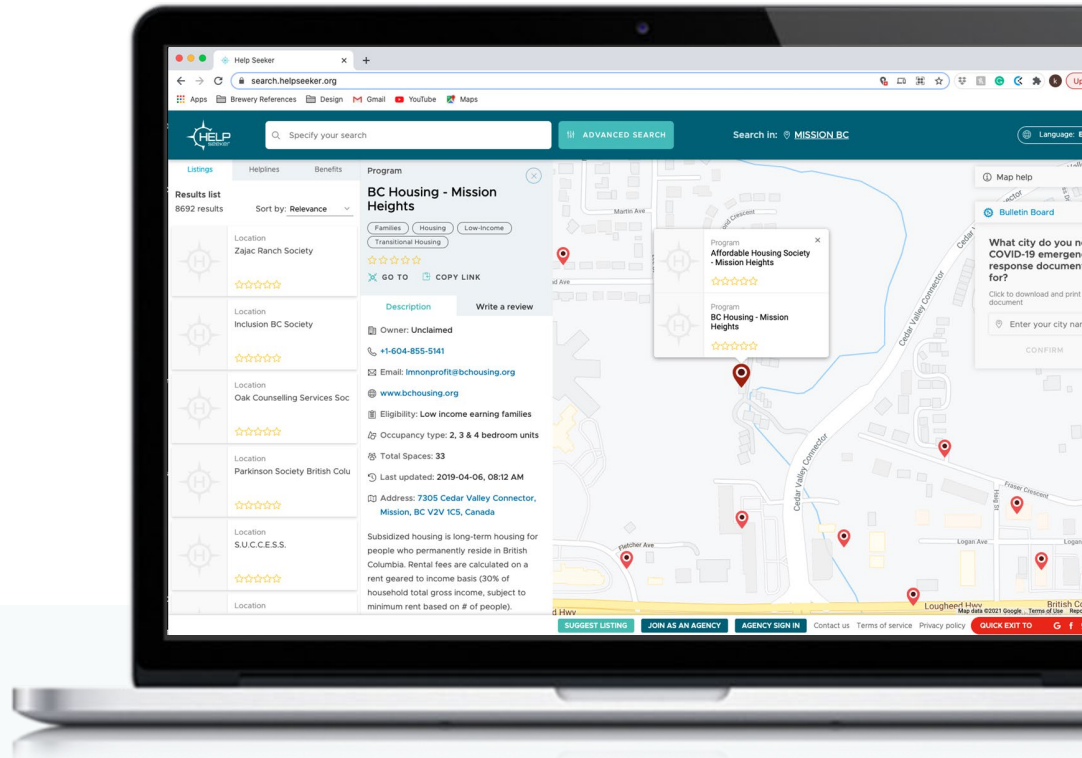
Help Seeker
search.helpseeker.org
Apps Brewery References Design Gmail YouTube Maps

HELP seeker
Specify your search
ADVANCED SEARCH
Search in: MISSION BC
Language: E

Listings Helplines Benefits
Results list
8692 results
Sort by: Relevance

Location
Zajac Ranch Society

Location
Inclusion BC Society

Location
Oak Counselling Services Soc

Location
Parkinson Society British Colu

Location
S.U.C.C.E.S.S.

Location

Program
BC Housing - Mission Heights
Families Housing Low-income Transitional Housing
GO TO COPY LINK
Description Write a review
Owner: Unclaimed
+1-604-855-5141
Email: lmnonprofit@bchousing.org
www.bchousing.org
Eligibility: Low income earning families
Occupancy type: 2, 3 & 4 bedroom units
Total Spaces: 33
Last updated: 2019-04-06, 08:12 AM
Address: 7305 Cedar Valley Connector, Mission, BC V2V 1C5, Canada
Subsidized housing is long-term housing for people who permanently reside in British Columbia. Rental fees are calculated on a rent geared to income basis (30% of household total gross income, subject to minimum rent based on # of people).

Program
Affordable Housing Society - Mission Heights
Program
BC Housing - Mission Heights

Martin Ave
Cedar Valley Connector
Fraser Crescent
Logan Ave
Fletcher Ave
Lougheed Hwy
British Co
Map data ©2021 Google Terms of Use

Map help
Bulletin Board
What city do you n COVID-19 emergen response documen for?
Click to download and print document
Enter your city nar
CONFIRM

SUGGEST LISTING JOIN AS AN AGENCY AGENCY SIGN IN Contact us Terms of service Privacy policy QUICK EXIT TO G f